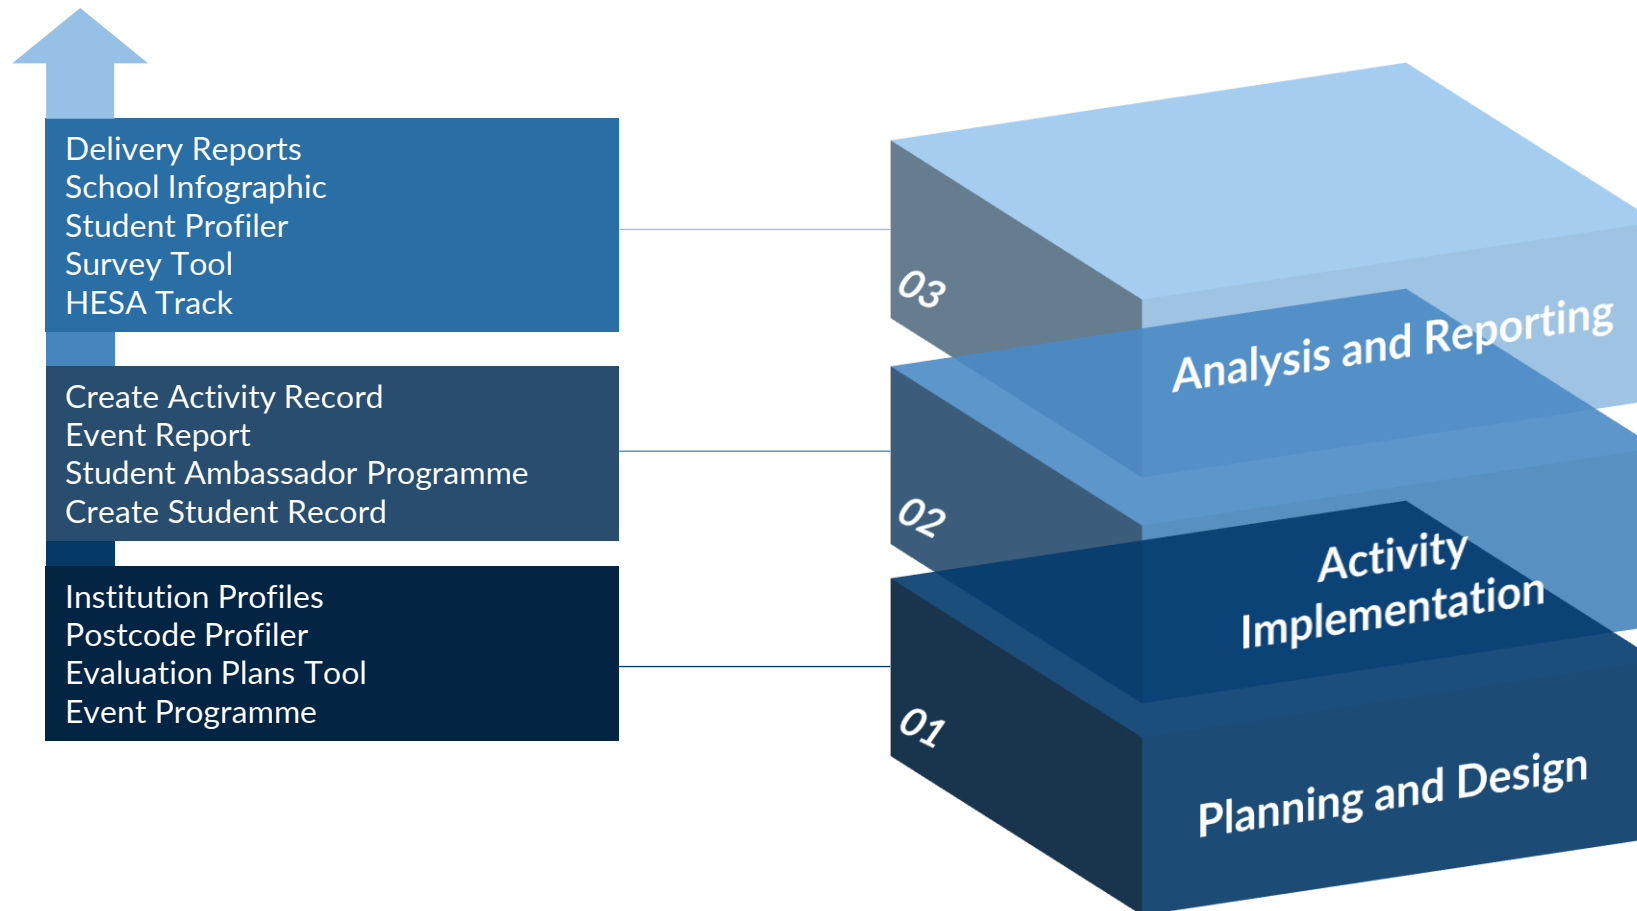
Delivery Reports
School Infographic
Student Profiler
Survey Tool
HESA Track

Create Activity Record
Event Report
Student Ambassador Programme
Create Student Record

Institution Profiles
Postcode Profiler
Evaluation Plans Tool
Event Programme

03
Analysis and Reporting

02
Activity Implementation

01
Planning and Design